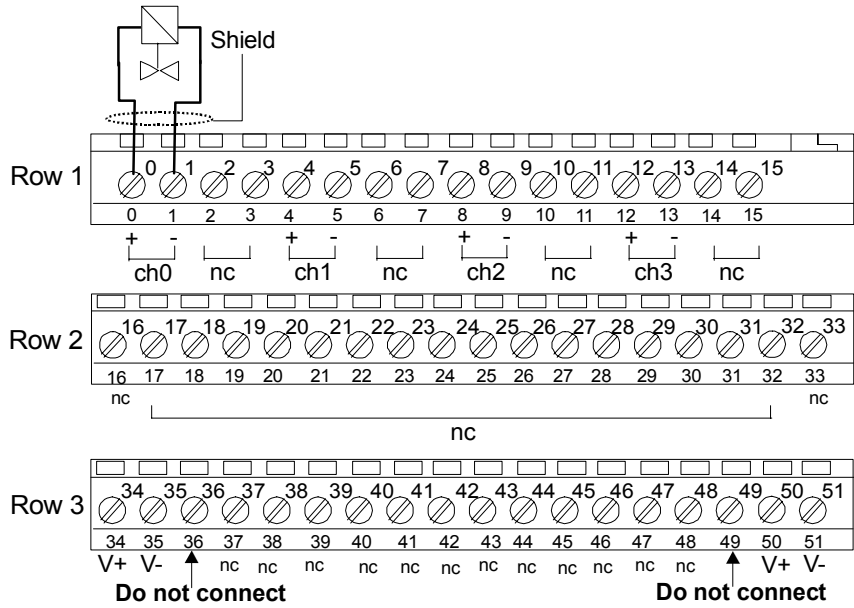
Shield

Row 1

0 1 2 3 4 5 6 7 8 9 10 11 12 13 14 15

0 1 2 3 4 5 6 7 8 9 10 11 12 13 14 15

+ - + - + - + -

ch0 nc ch1 nc ch2 nc ch3 nc

Row 2

16 17 18 19 20 21 22 23 24 25 26 27 28 29 30 31 32 33

16 17 18 19 20 21 22 23 24 25 26 27 28 29 30 31 32 33

nc nc

nc

Row 3

34 35 36 37 38 39 40 41 42 43 44 45 46 47 48 49 50 51

34 35 36 37 38 39 40 41 42 43 44 45 46 47 48 49 50 51

V+ V- nc nc nc nc nc nc nc nc nc nc nc V+ V-

Do not connect

Do not connect